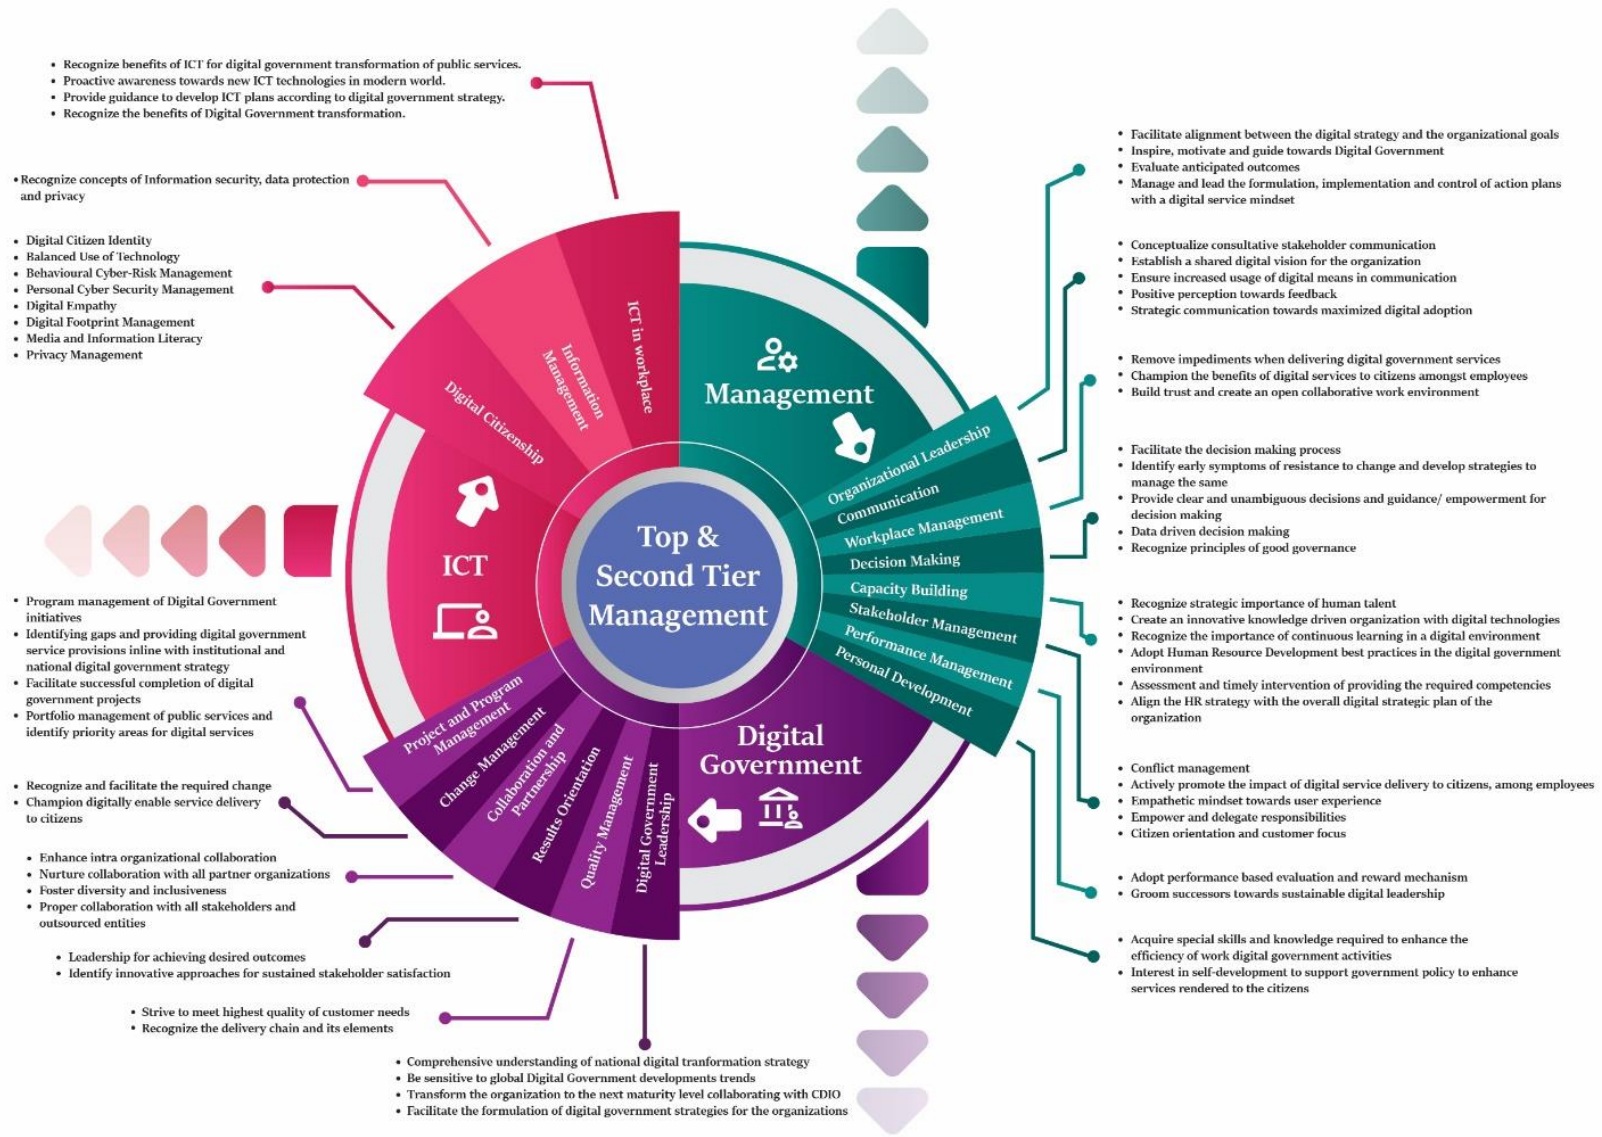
• Recognize benefits of ICT for digital government transformation of public services.
• Proactive awareness towards new ICT technologies in modern world.
• Provide guidance to develop ICT plans according to digital government strategy.
• Recognize the benefits of Digital Government transformation.

• Recognize concepts of Information security, data protection and privacy

• Digital Citizen Identity
• Balanced Use of Technology
• Behavioural Cyber-Risk Management
• Personal Cyber Security Management
• Digital Empathy
• Digital Footprint Management
• Media and Information Literacy
• Privacy Management

• Program management of Digital Government initiatives
• Identifying gaps and providing digital government service provisions inline with institutional and national digital government strategy
• Facilitate successful completion of digital government projects
• Portfolio management of public services and identify priority areas for digital services

• Recognize and facilitate the required change
• Champion digitally enable service delivery to citizens

• Enhance intra organizational collaboration
• Nurture collaboration with all partner organizations
• Foster diversity and inclusiveness
• Proper collaboration with all stakeholders and outsourced entities

• Leadership for achieving desired outcomes
• Identify innovative approaches for sustained stakeholder satisfaction

• Strive to meet highest quality of customer needs
• Recognize the delivery chain and its elements

• Comprehensive understanding of national digital tranformation strategy
• Be sensitive to global Digital Government developments trends
• Transform the organization to the next maturity level collaborating with CDIO
• Facilitate the formulation of digital government strategies for the organizations

ICT in workplace
Information Management
Digital Citizenship
ICT

Management
Organizational Leadership
Communication
Workplace Management
Decision Making
Capacity Building
Stakeholder Management
Performance Management
Personal Development

Top & Second Tier Management

Project and Program Management
Change Management
Collaboration and Partnership
Results Orientation
Quality Management
Digital Government Leadership
Digital Government

• Facilitate alignment between the digital strategy and the organizational goals
• Inspire, motivate and guide towards Digital Government
• Evaluate anticipated outcomes
• Manage and lead the formulation, implementation and control of action plans with a digital service mindset

• Conceptualize consultative stakeholder communication
• Establish a shared digital vision for the organization
• Ensure increased usage of digital means in communication
• Positive perception towards feedback
• Strategic communication towards maximized digital adoption

• Remove impediments when delivering digital government services
• Champion the benefits of digital services to citizens amongst employees
• Build trust and create an open collaborative work environment

• Facilitate the decision making process
• Identify early symptoms of resistance to change and develop strategies to manage the same
• Provide clear and unambiguous decisions and guidance/ empowerment for decision making
• Data driven decision making
• Recognize principles of good governance

• Recognize strategic importance of human talent
• Create an innovative knowledge driven organization with digital technologies
• Recognize the importance of continuous learning in a digital environment
• Adopt Human Resource Development best practices in the digital government environment
• Assessment and timely intervention of providing the required competencies
• Align the HR strategy with the overall digital strategic plan of the organization

• Conflict management
• Actively promote the impact of digital service delivery to citizens, among employees
• Empathetic mindset towards user experience
• Empower and delegate responsibilities
• Citizen orientation and customer focus

• Adopt performance based evaluation and reward mechanism
• Groom successors towards sustainable digital leadership

• Acquire special skills and knowledge required to enhance the efficiency of work digital government activities
• Interest in self-development to support government policy to enhance services rendered to the citizens